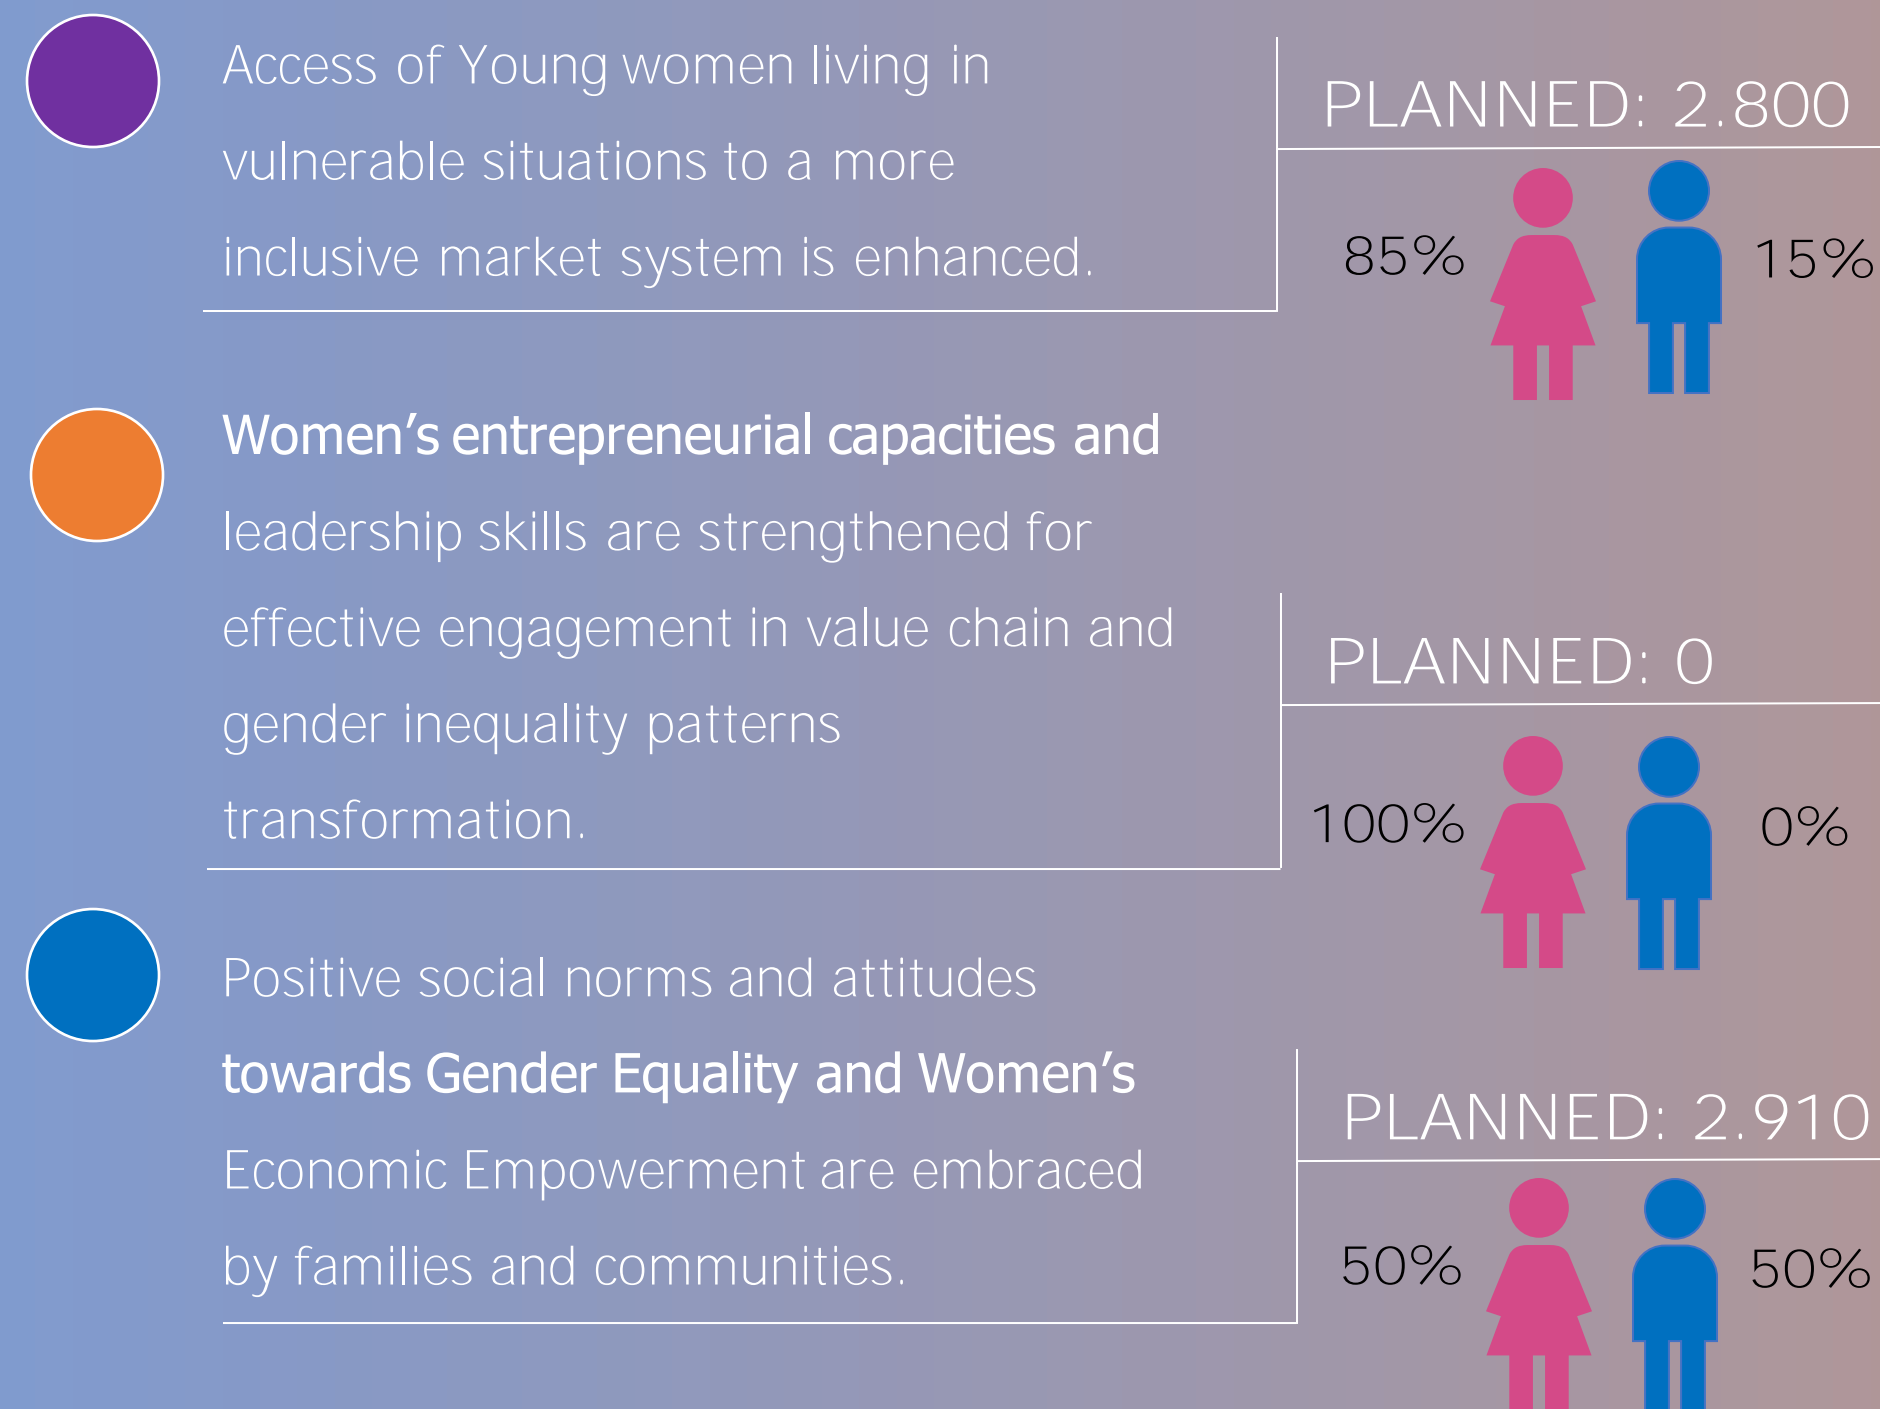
Access of Young women living in vulnerable situations to a more inclusive market system is enhanced.

PLANNED: 2.800

85%

15%

Women’s entrepreneurial capacities and leadership skills are strengthened for effective engagement in value chain and gender inequality patterns transformation.

PLANNED: 0

100%

0%

Positive social norms and attitudes towards Gender Equality and Women’s Economic Empowerment are embraced by families and communities.

PLANNED: 2.910

50%

50%